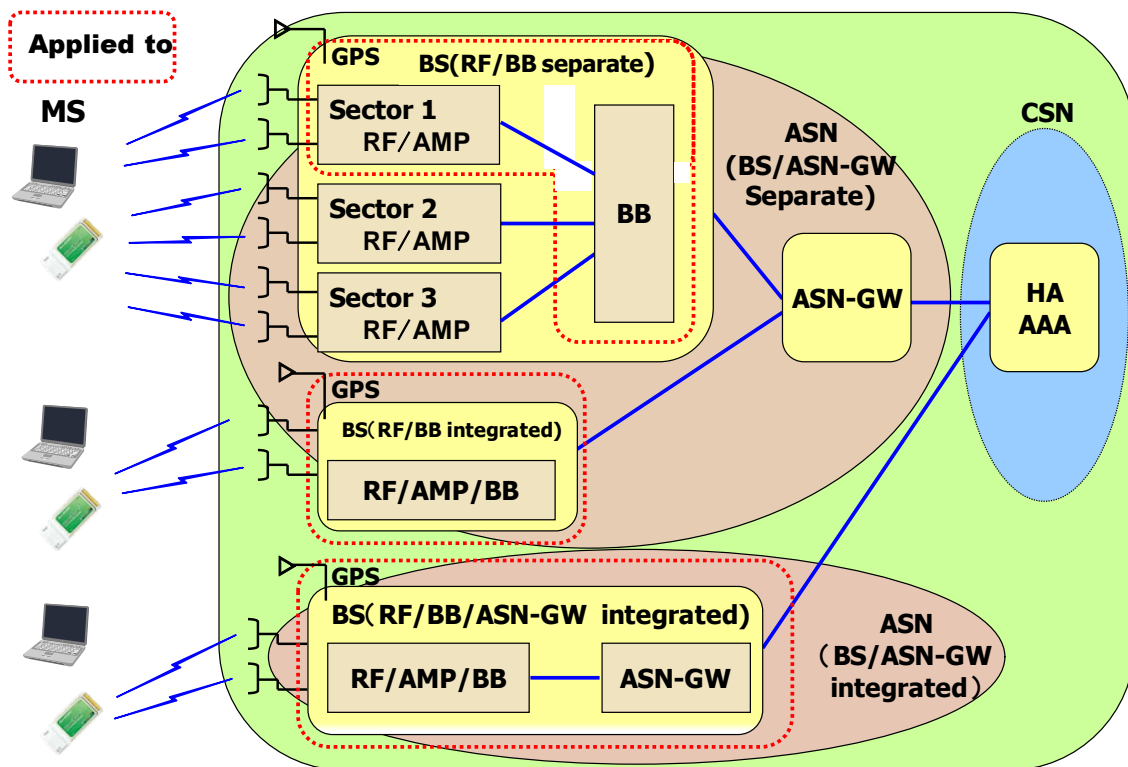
Applied to

MS

GPS

BS(RF/BB separate)

Sector 1
RF/AMP

Sector 2
RF/AMP

Sector 3
RF/AMP

BB

ASN
(BS/ASN-GW
Separate)

CSN

ASN-GW

HA
AAA

GPS

BS(RF/BB integrated)

RF/AMP/BB

GPS

BS(RF/BB/ASN-GW integrated)

RF/AMP/BB

ASN-GW

ASN
(BS/ASN-GW
integrated)